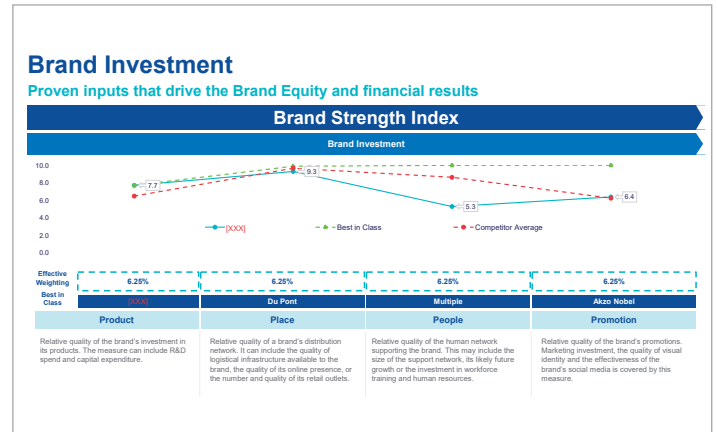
Brand Investment

Proven inputs that drive the Brand Equity and financial results

Brand Strength Index

Brand Investment

10.0
8.0
6.0
4.0
2.0
0.0

7.7
9.3
5.3
6.4

[XXX]
Best in Class
Competitor Average

| Effective Weighting | 6.25% | 6.25% | 6.25% | 6.25% |
|---|---|---|---|---|
| Best in Class | [XXX] | Du Pont | Multiple | Akzo Nobel |
| | Product | Place | People | Promotion |
| | Relative quality of the brand's investment in its products. The measure can include R&D spend and capital expenditure. | Relative quality of a brand's distribution network. It can include the quality of logistical infrastructure available to the brand, the quality of its online presence, or the number and quality of its retail outlets. | Relative quality of the human network supporting the brand. This may include the size of the support network, its likely future growth or the investment in workforce training and human resources. | Relative quality of the brand's promotions. Marketing investment, the quality of visual identity and the effectiveness of the brand's social media is covered by this measure. |